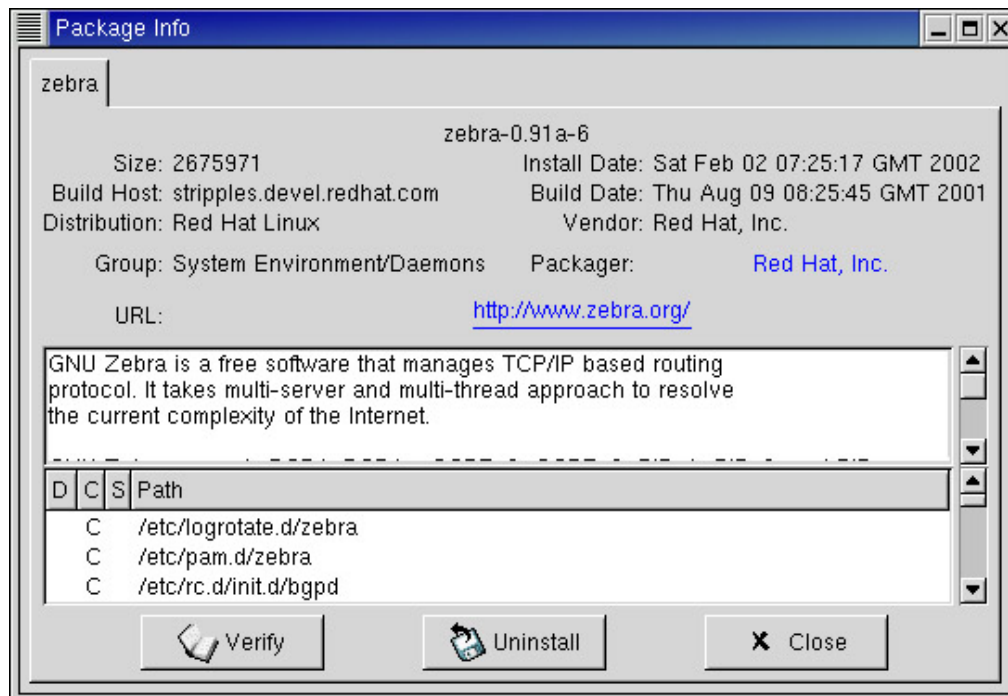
Package Info

zebra

zebra-0.91a-6

Size: 2675971
Build Host: stripples.devel.redhat.com
Distribution: Red Hat Linux

Install Date: Sat Feb 02 07:25:17 GMT 2002
Build Date: Thu Aug 09 08:25:45 GMT 2001
Vendor: Red Hat, Inc.

Group: System Environment/Daemons
Packager: Red Hat, Inc.

URL: http://www.zebra.org/

GNU Zebra is a free software that manages TCP/IP based routing protocol. It takes multi-server and multi-thread approach to resolve the current complexity of the Internet.

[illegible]

| D | C | S | Path |
|---|---|---|---|
| | C | | /etc/logrotate.d/zebra |
| | C | | /etc/pam.d/zebra |
| | C | | /etc/rc.d/init.d/bgpd |

Verify
Uninstall
Close